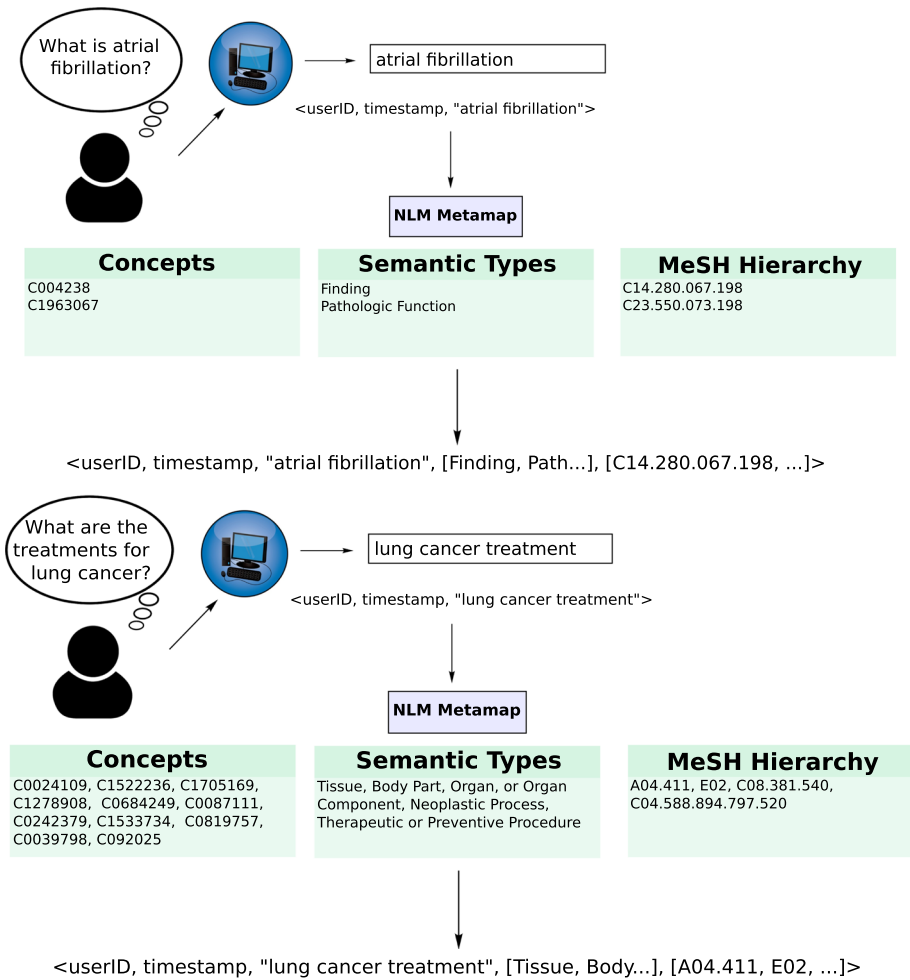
What is atrial fibrillation?

atrial fibrillation

<userID, timestamp, "atrial fibrillation">

NLM Metamap

Concepts
C004238
C1963067

Semantic Types
Finding
Pathologic Function

MeSH Hierarchy
C14.280.067.198
C23.550.073.198

<userID, timestamp, "atrial fibrillation", [Finding, Path...], [C14.280.067.198, ...]>

What are the treatments for lung cancer?

lung cancer treatment

<userID, timestamp, "lung cancer treatment">

NLM Metamap

Concepts
C0024109, C1522236, C1705169, C1278908, C0684249, C0087111, C0242379, C1533734, C0819757, C0039798, C092025

Semantic Types
Tissue, Body Part, Organ, or Organ Component, Neoplastic Process, Therapeutic or Preventive Procedure

MeSH Hierarchy
A04.411, E02, C08.381.540, C04.588.894.797.520

<userID, timestamp, "lung cancer treatment", [Tissue, Body...], [A04.411, E02, ...]>